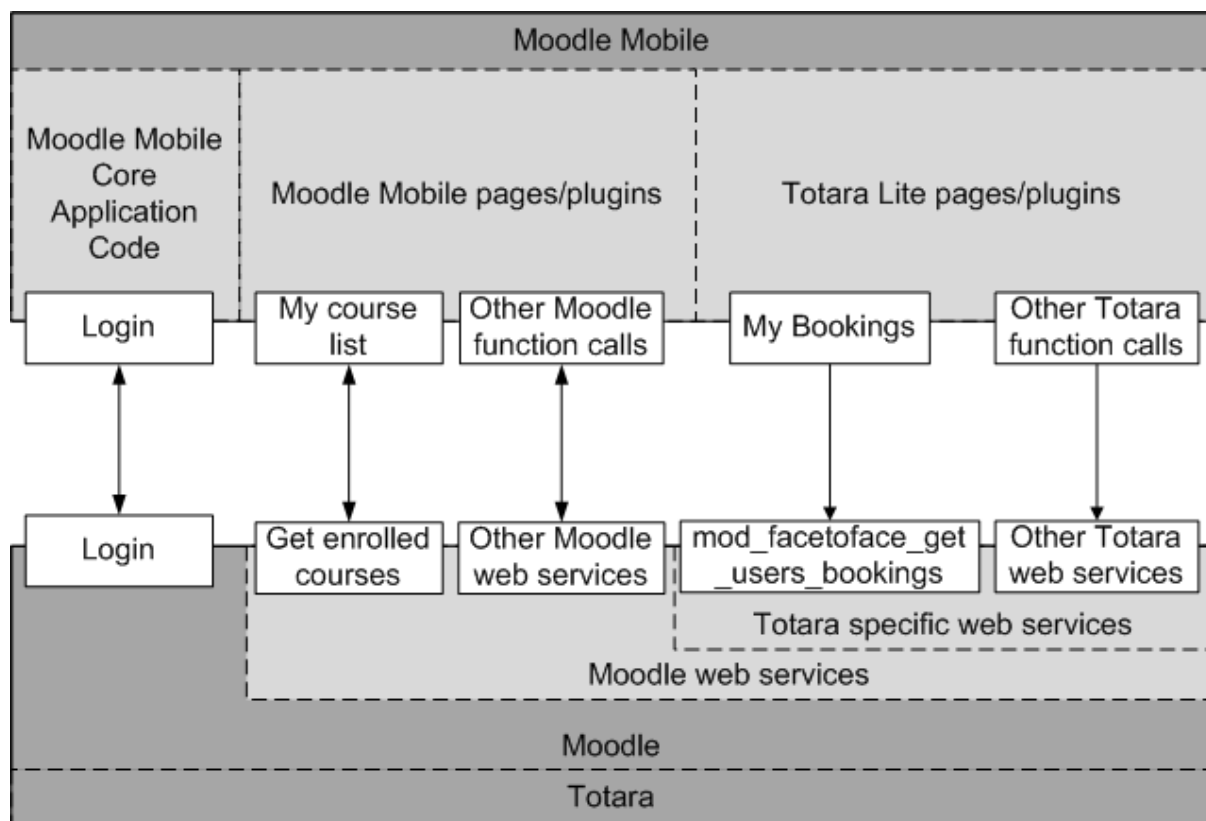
Moodle Mobile

Moodle Mobile Core Application Code

Moodle Mobile pages/plugins

Totara Lite pages/plugins

Login

My course list

Other Moodle function calls

My Bookings

Other Totara function calls

Login

Get enrolled courses

Other Moodle web services

mod_facetoface_get_users_bookings

Other Totara web services

Totara specific web services

Moodle web services

Moodle

Totara